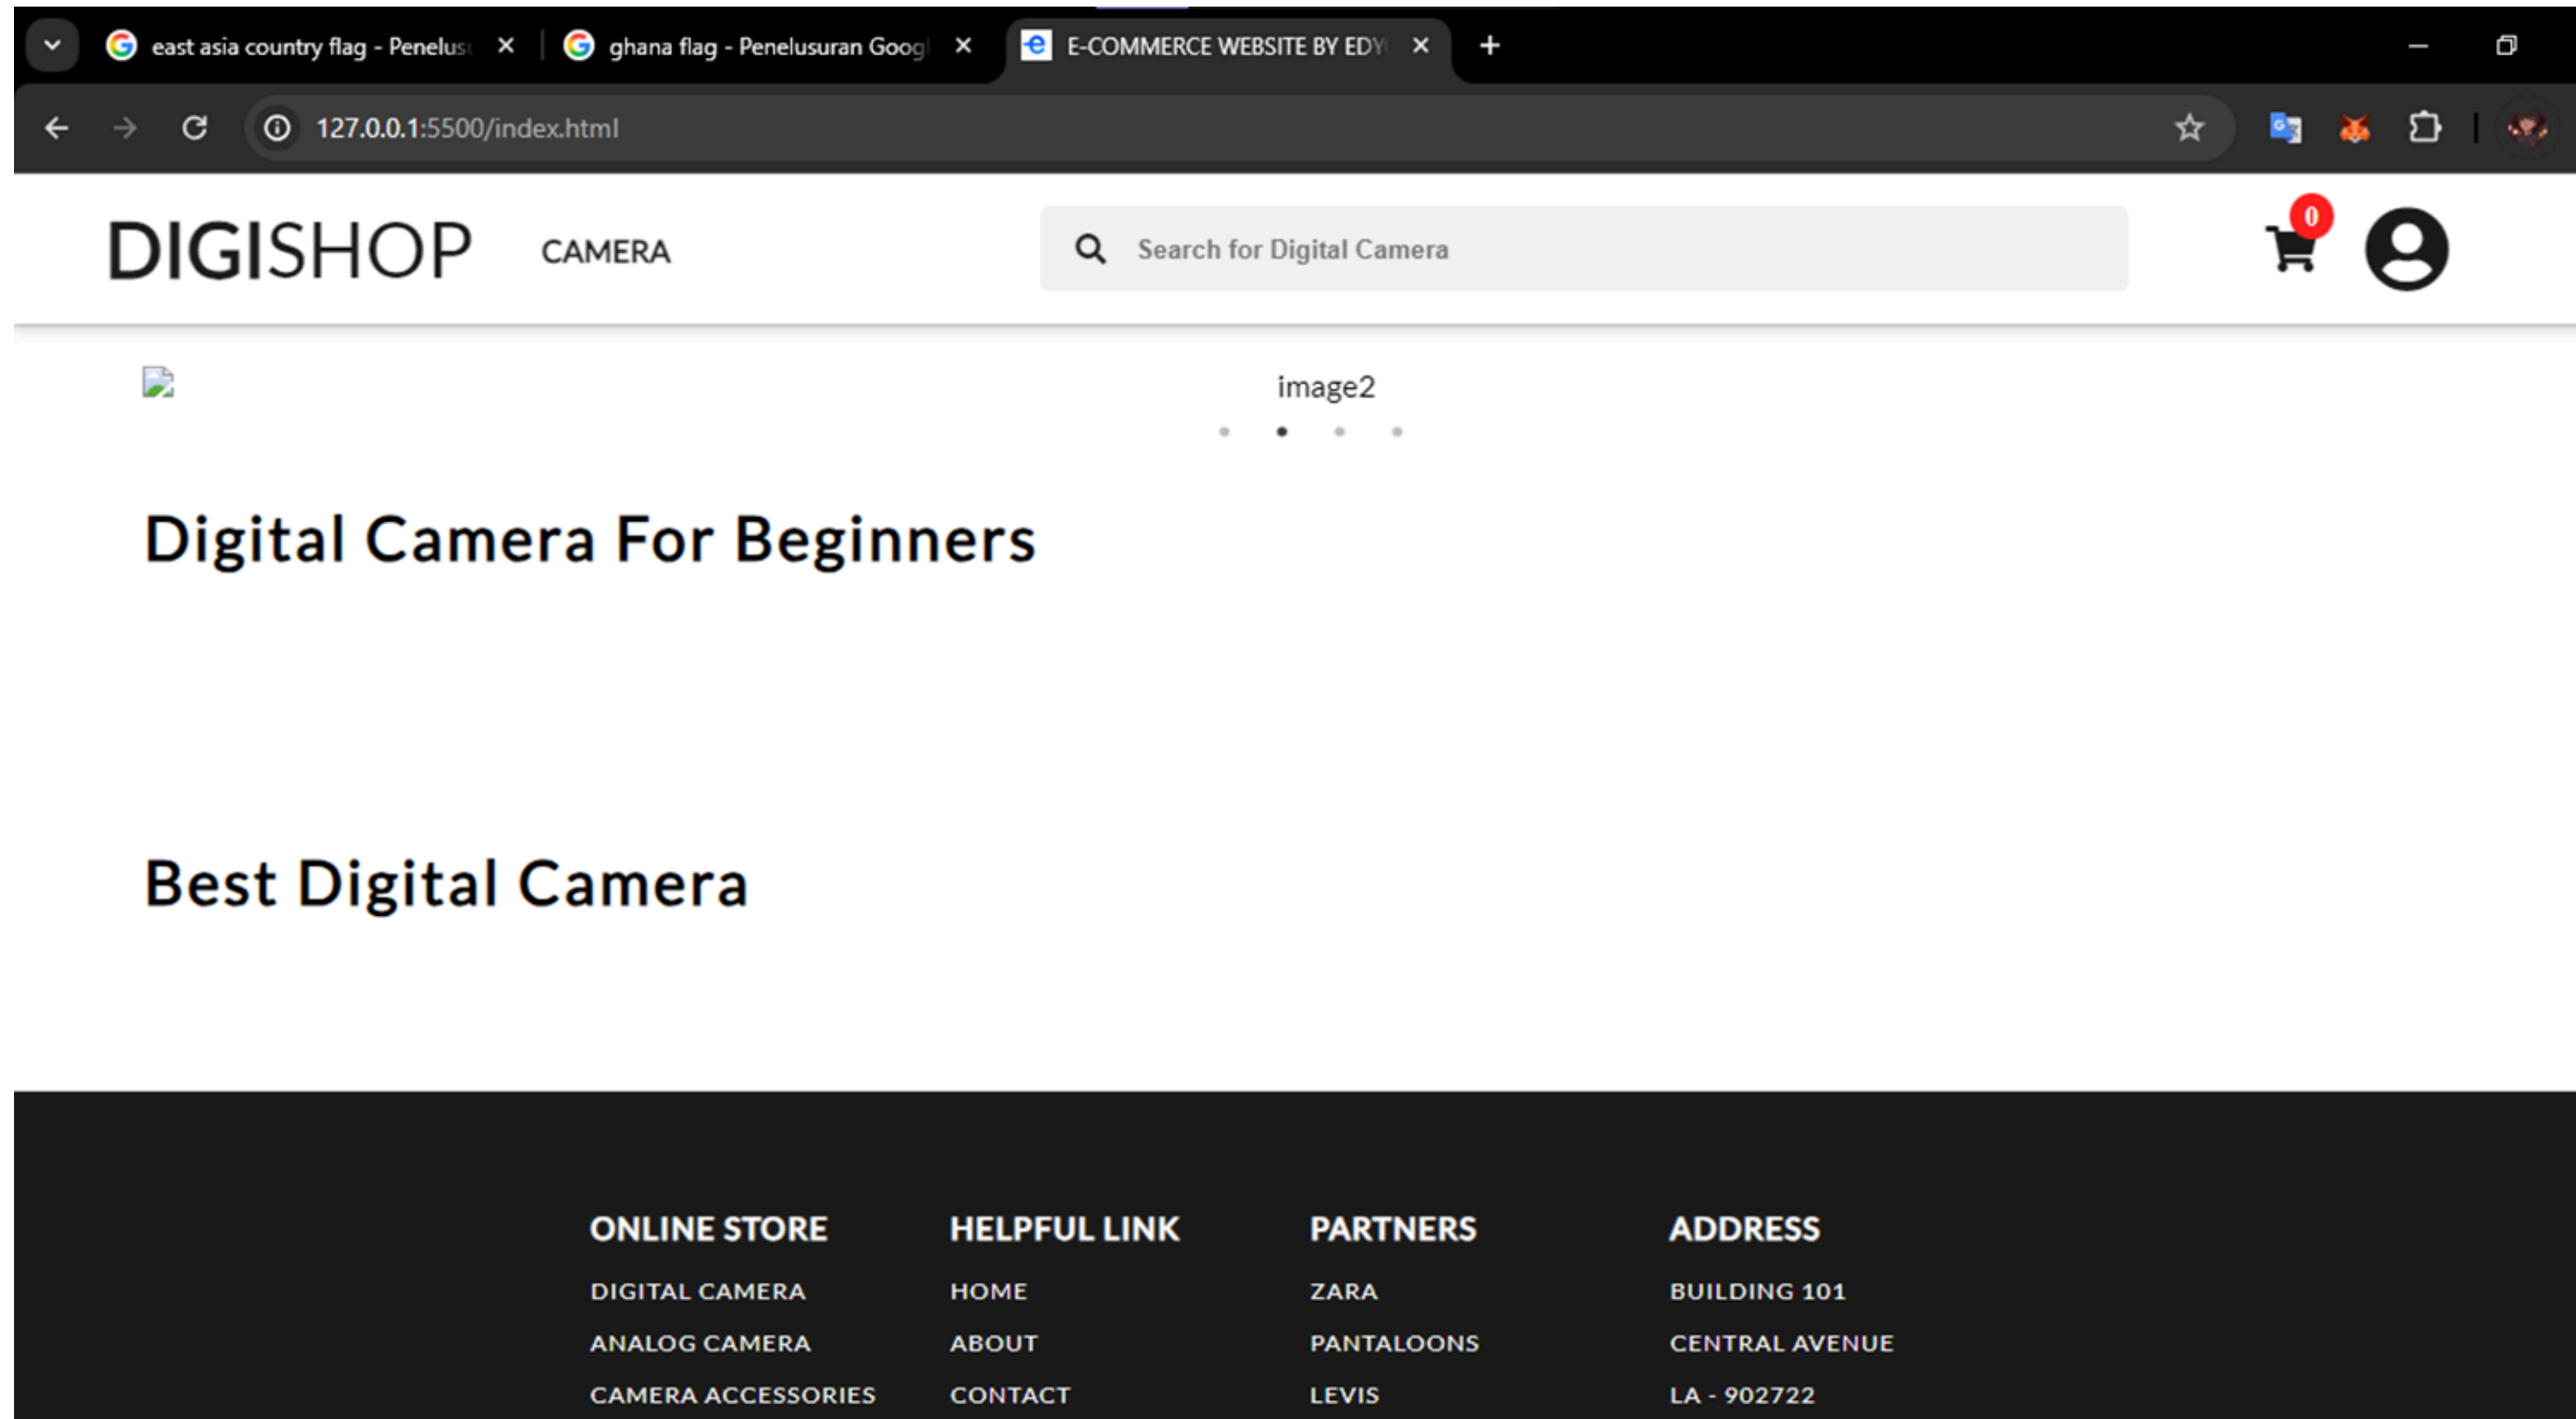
east asia country flag - Penelus
ghana flag - Penelusuran Goog
E-COMMERCE WEBSITE BY EDY

127.0.0.1:5500/index.html

DIGISHOP CAMERA

Search for Digital Camera

0

image2

Digital Camera For Beginners

Best Digital Camera

ONLINE STORE
DIGITAL CAMERA
ANALOG CAMERA
CAMERA ACCESSORIES

HELPFUL LINK
HOME
ABOUT
CONTACT

PARTNERS
ZARA
PANTALOONS
LEVIS

ADDRESS
BUILDING 101
CENTRAL AVENUE
LA - 902722